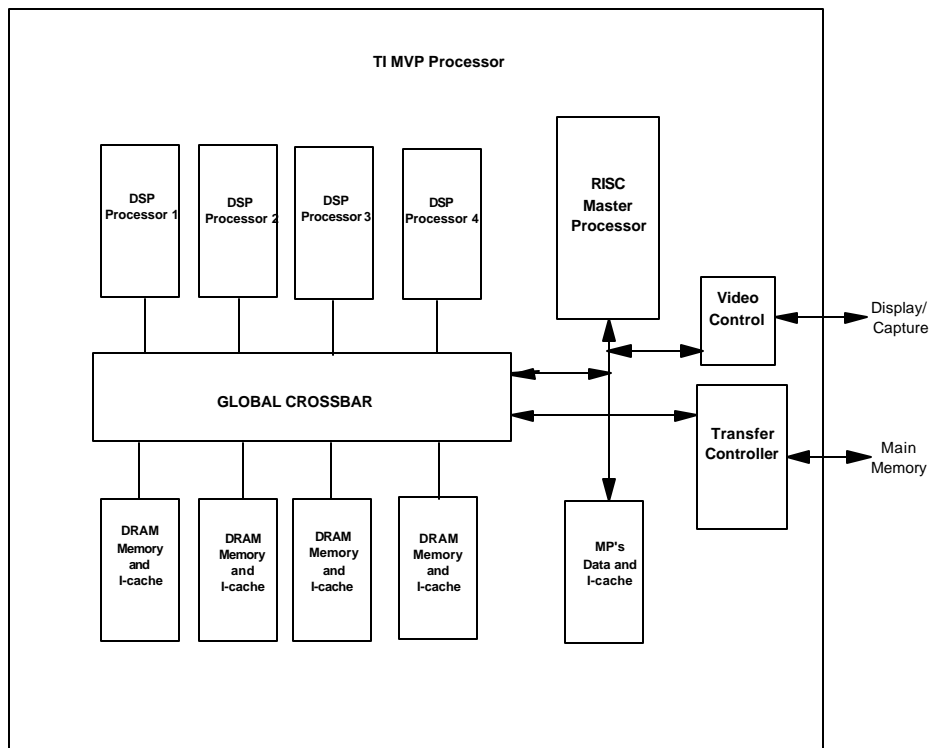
TI MVP Processor

DSP Processor 1

DSP Processor 2

DSP Processor 3

DSP Processor 4

RISC Master Processor

Video Control

Display/ Capture

GLOBAL CROSSBAR

Transfer Controller

Main Memory

DRAM Memory and I-cache

DRAM Memory and I-cache

DRAM Memory and I-cache

DRAM Memory and I-cache

MP's Data and I-cache